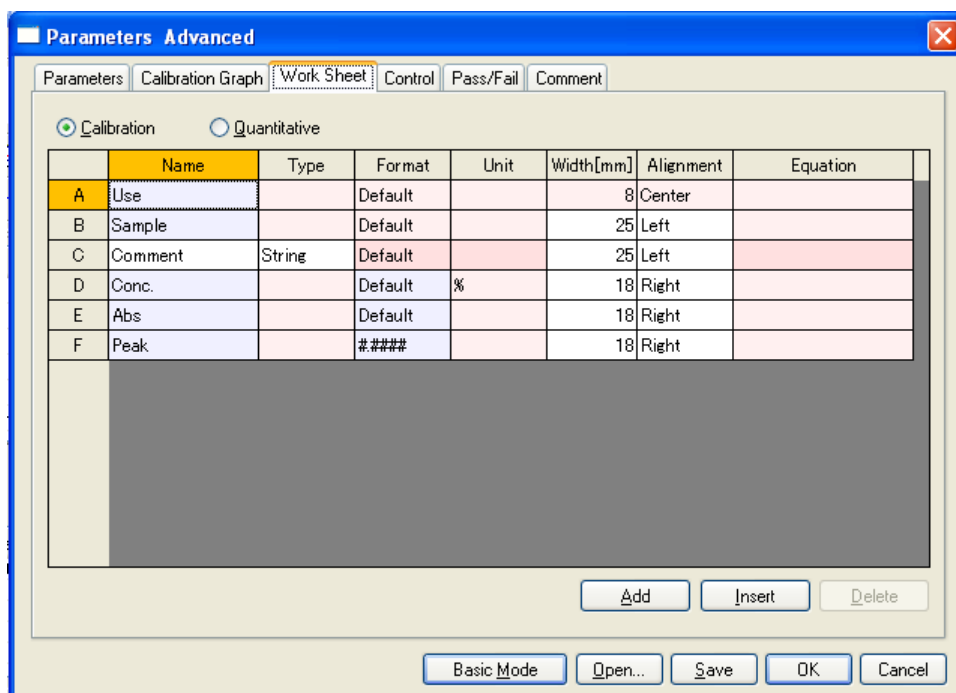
Parameters Advanced

Parameters | Calibration Graph | Work Sheet | Control | Pass/Fail | Comment

Calibration  Quantitative

| | Name | Type | Format | Unit | Width[mm] | Alignment | Equation |
|---|---|---|---|---|---|---|---|
| A | Use | | Default | | 8 | Center | |
| B | Sample | | Default | | 25 | Left | |
| C | Comment | String | Default | | 25 | Left | |
| D | Conc. | | Default | % | 18 | Right | |
| E | Abs | | Default | | 18 | Right | |
| F | Peak | | #.#### | | 18 | Right | |

Add  Insert  Delete

Basic Mode  Open...  Save  OK  Cancel